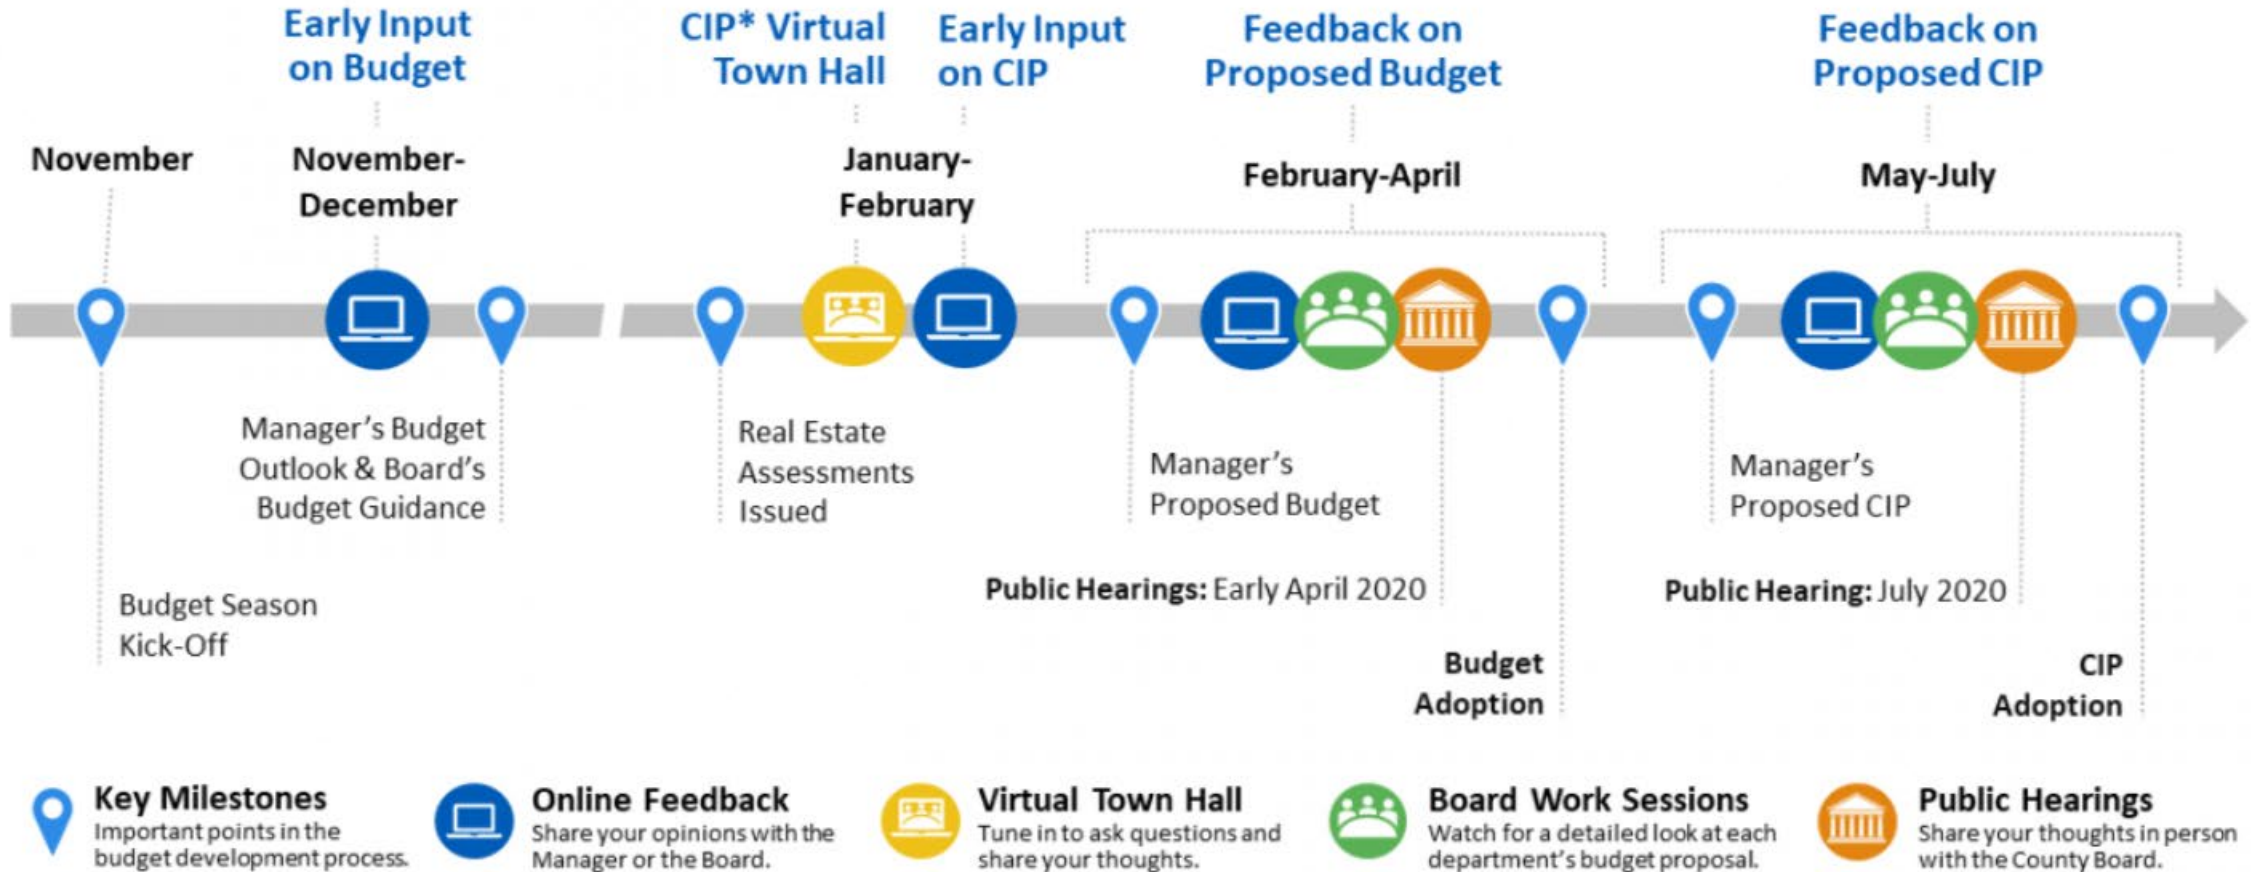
Early Input on Budget

CIP* Virtual Town Hall

Early Input on CIP

Feedback on Proposed Budget

Feedback on Proposed CIP

November

November-December

January-February

February-April

May-July

Manager's Budget Outlook & Board's Budget Guidance

Real Estate Assessments Issued

Manager's Proposed Budget

Manager's Proposed CIP

Budget Season Kick-Off

Public Hearings: Early April 2020

Public Hearing: July 2020

Budget Adoption

CIP Adoption

Key Milestones
Important points in the budget development process.

Online Feedback
Share your opinions with the Manager or the Board.

Virtual Town Hall
Tune in to ask questions and share your thoughts.

Board Work Sessions
Watch for a detailed look at each department's budget proposal.

Public Hearings
Share your thoughts in person with the County Board.